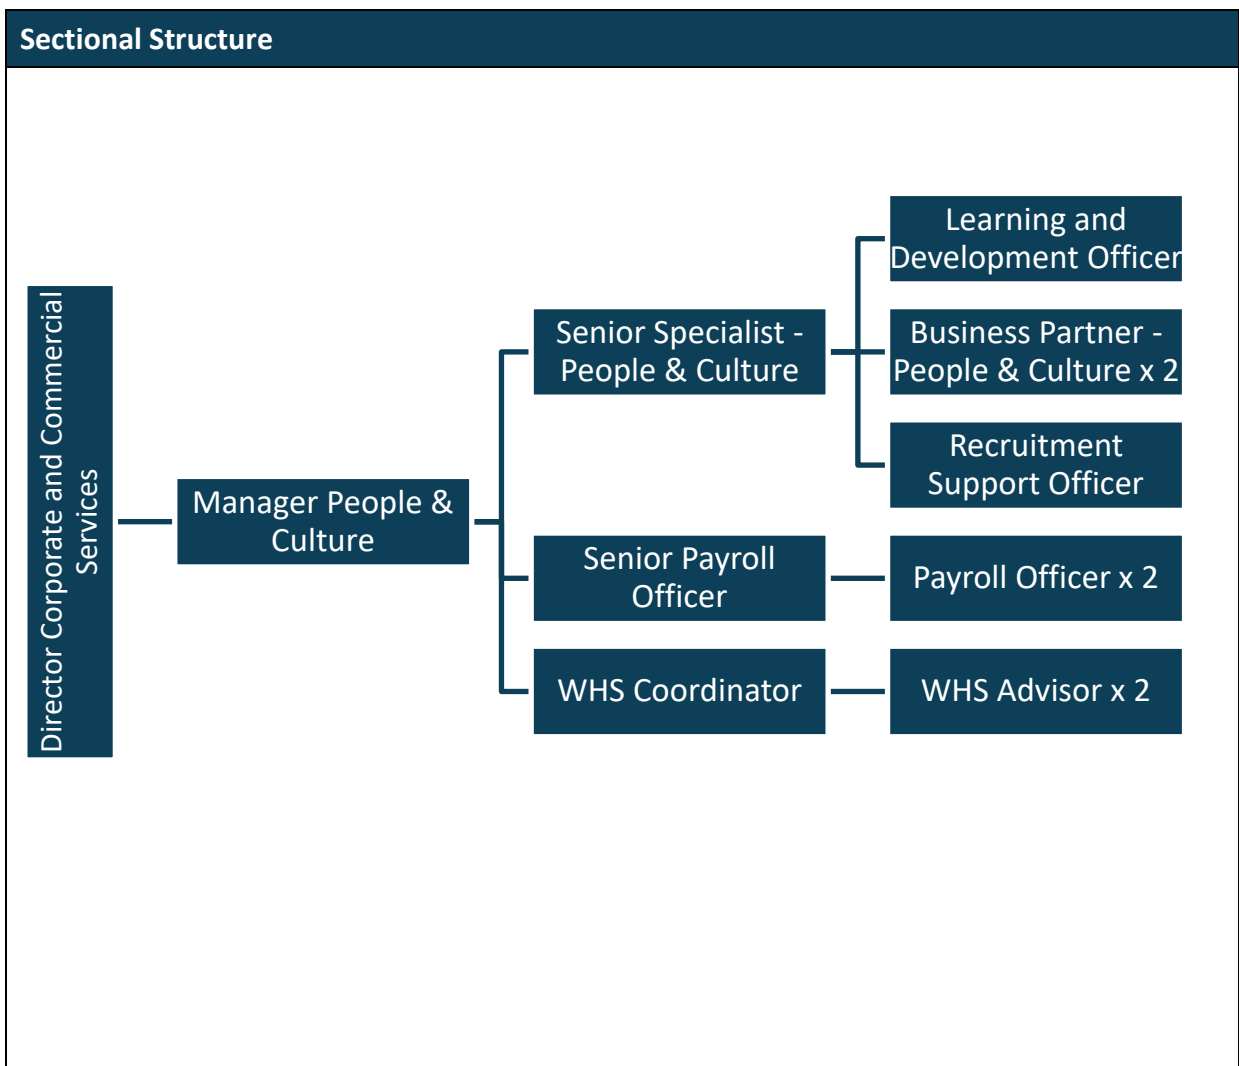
Sectional Structure

Director Corporate and Commercial Services

Manager People & Culture

Senior Specialist - People & Culture

Learning and Development Officer

Business Partner - People & Culture x 2

Recruitment Support Officer

Senior Payroll Officer

Payroll Officer x 2

WHS Coordinator

WHS Advisor x 2